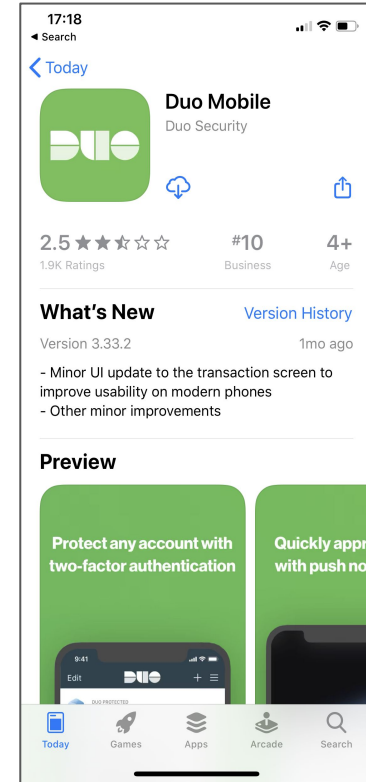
17:18
◂ Search

< Today

DUO

Duo Mobile
Duo Security

2.5 ★★★☆☆
1.9K Ratings

#10
Business

4+
Age

What's New
Version History

Version 3.33.2
1mo ago

- Minor UI update to the transaction screen to improve usability on modern phones
- Other minor improvements

Preview

Protect any account with two-factor authentication

9:41
Edit
DUO
+ ≡
DUO PROTECTED

Quickly appr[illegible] with push no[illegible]

Today
Games
Apps
Arcade
Search